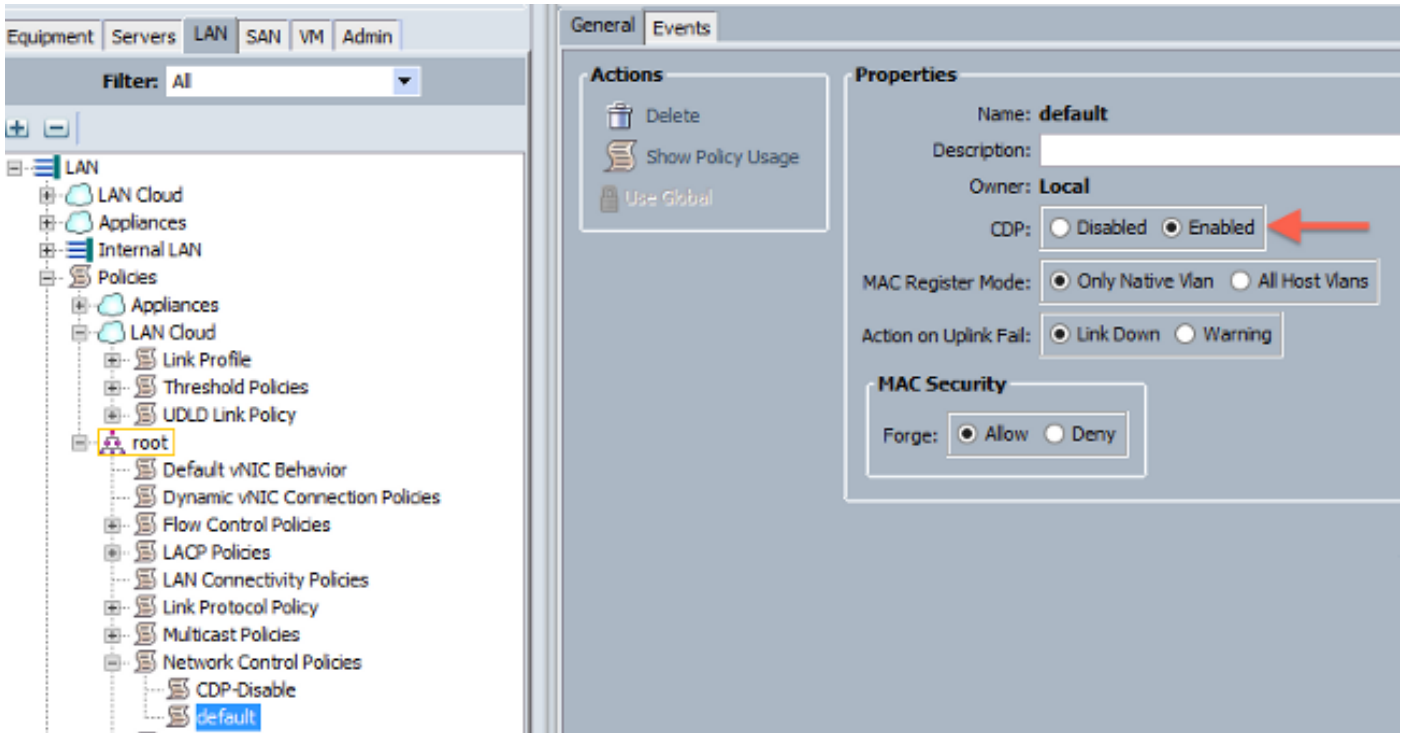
Equipment Servers LAN SAN VM Admin

Filter: All

LAN
LAN Cloud
Appliances
Internal LAN
Policies
Appliances
LAN Cloud
Link Profile
Threshold Policies
UDLD Link Policy
root
Default vNIC Behavior
Dynamic vNIC Connection Policies
Flow Control Policies
LACP Policies
LAN Connectivity Policies
Link Protocol Policy
Multicast Policies
Network Control Policies
CDP-Disable
default

General Events

Actions
Delete
Show Policy Usage
Use Global

Properties
Name: default
Description:
Owner: Local
CDP: Disabled Enabled
MAC Register Mode: Only Native Vlan All Host Vlans
Action on Uplink Fail: Link Down Warning
MAC Security
Forge: Allow Deny